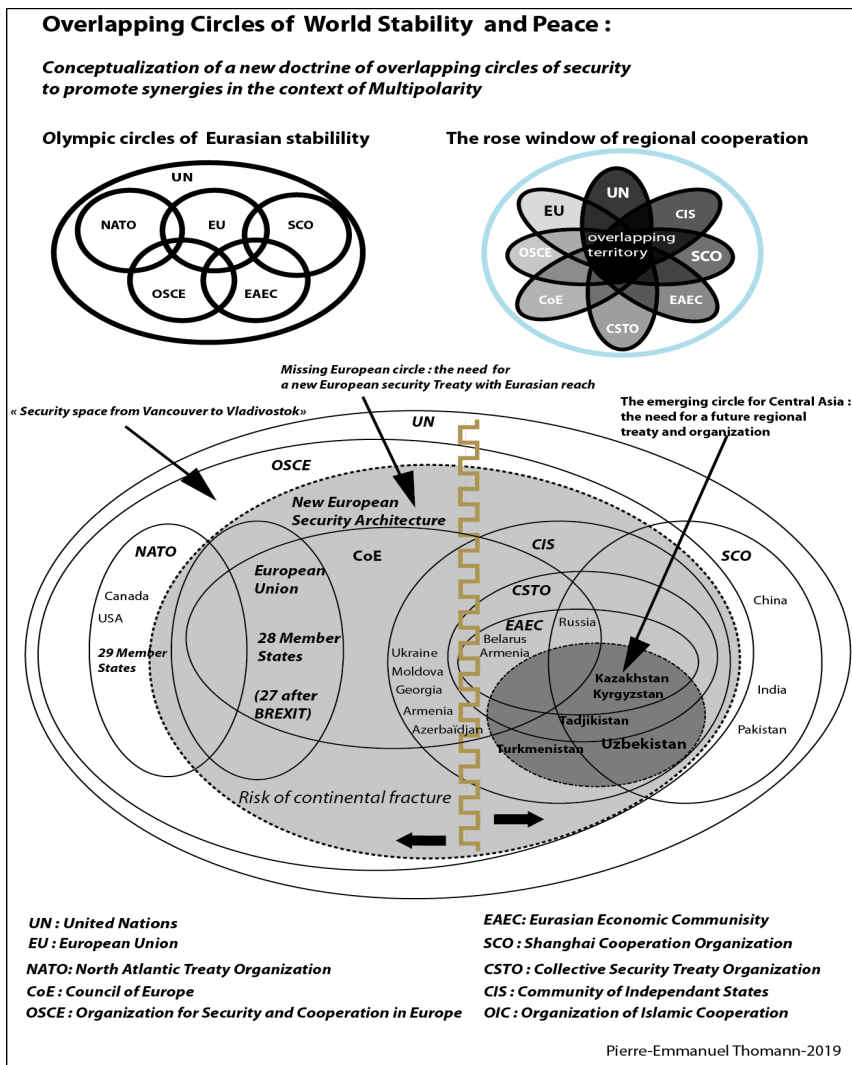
Overlapping Circles of World Stability and Peace :

Conceptualization of a new doctrine of overlapping circles of security to promote synergies in the context of Multipolarity

Olympic circles of Eurasian stability

UN
NATO
EU
SCO
OSCE
EAEC

The rose window of regional cooperation

UN
EU
CIS
overlapping territory
OSCE
SCO
CoE
EAEC
CSTO

Missing European circle : the need for a new European security Treaty with Eurasian reach

The emerging circle for Central Asia : the need for a future regional treaty and organization

« Security space from Vancouver to Vladivostok»

UN
OSCE
New European Security Architecture
NATO
CoE
CIS
SCO
Canada
USA
29 Member States
European Union
28 Member States
(27 after BREXIT)
CSTO
EAEC
Russia
Belarus
Armenia
China
Ukraine
Moldova
Georgia
Armenia
Azerbaïdjan
Kazakhstan
Kyrgyzstan
Tadjikistan
Turkmenistan
Uzbekistan
India
Pakistan
Risk of continental fracture

UN : United Nations
EU : European Union
NATO: North Atlantic Treaty Organization
CoE : Council of Europe
OSCE : Organization for Security and Cooperation in Europe

EAEC: Eurasian Economic Communisity
SCO : Shanghai Cooperation Organization
CSTO : Collective Security Treaty Organization
CIS : Community of Independant States
OIC : Organization of Islamic Cooperation

Pierre-Emmanuel Thomann-2019